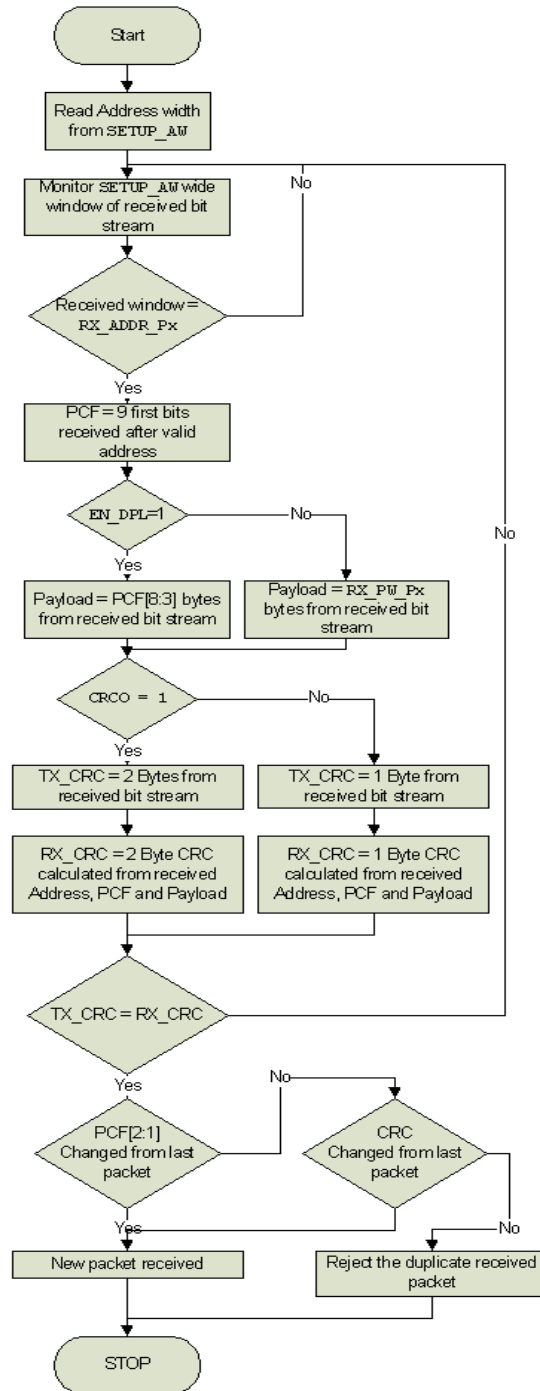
Start

Read Address width from SETUP_AW

Monitor SETUP_AW wide window of received bit stream

No

Received window = RX_ADDR_Px

Yes

PCF = 9 first bits received after valid address

EN_DPL=1

No

Yes

Payload = PCF[8:3] bytes from received bit stream

Payload = RX_PW_Px bytes from received bit stream

No

CRCO = 1

No

Yes

TX_CRC = 2 Bytes from received bit stream

TX_CRC = 1 Byte from received bit stream

RX_CRC = 2 Byte CRC calculated from received Address, PCF and Payload

RX_CRC = 1 Byte CRC calculated from received Address, PCF and Payload

TX_CRC = RX_CRC

Yes

No

PCF[2:1] Changed from last packet

CRC Changed from last packet

Yes

No

New packet received

Reject the duplicate received packet

STOP